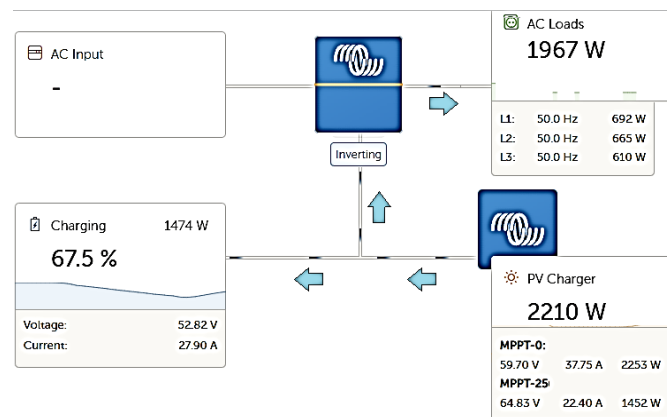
AC Input

-

AC Loads
1967 W

| | | |
|---|---|---|
| L1: | 50.0 Hz | 692 W |
| L2: | 50.0 Hz | 665 W |
| L3: | 50.0 Hz | 610 W |

Inverting

Charging 1474 W
67.5 %

Voltage: 52.82 V
Current: 27.90 A

PV Charger
2210 W

MPPT-0:
59.70 V 37.75 A 2253 W
MPPT-25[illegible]
64.83 V 22.40 A 1452 W